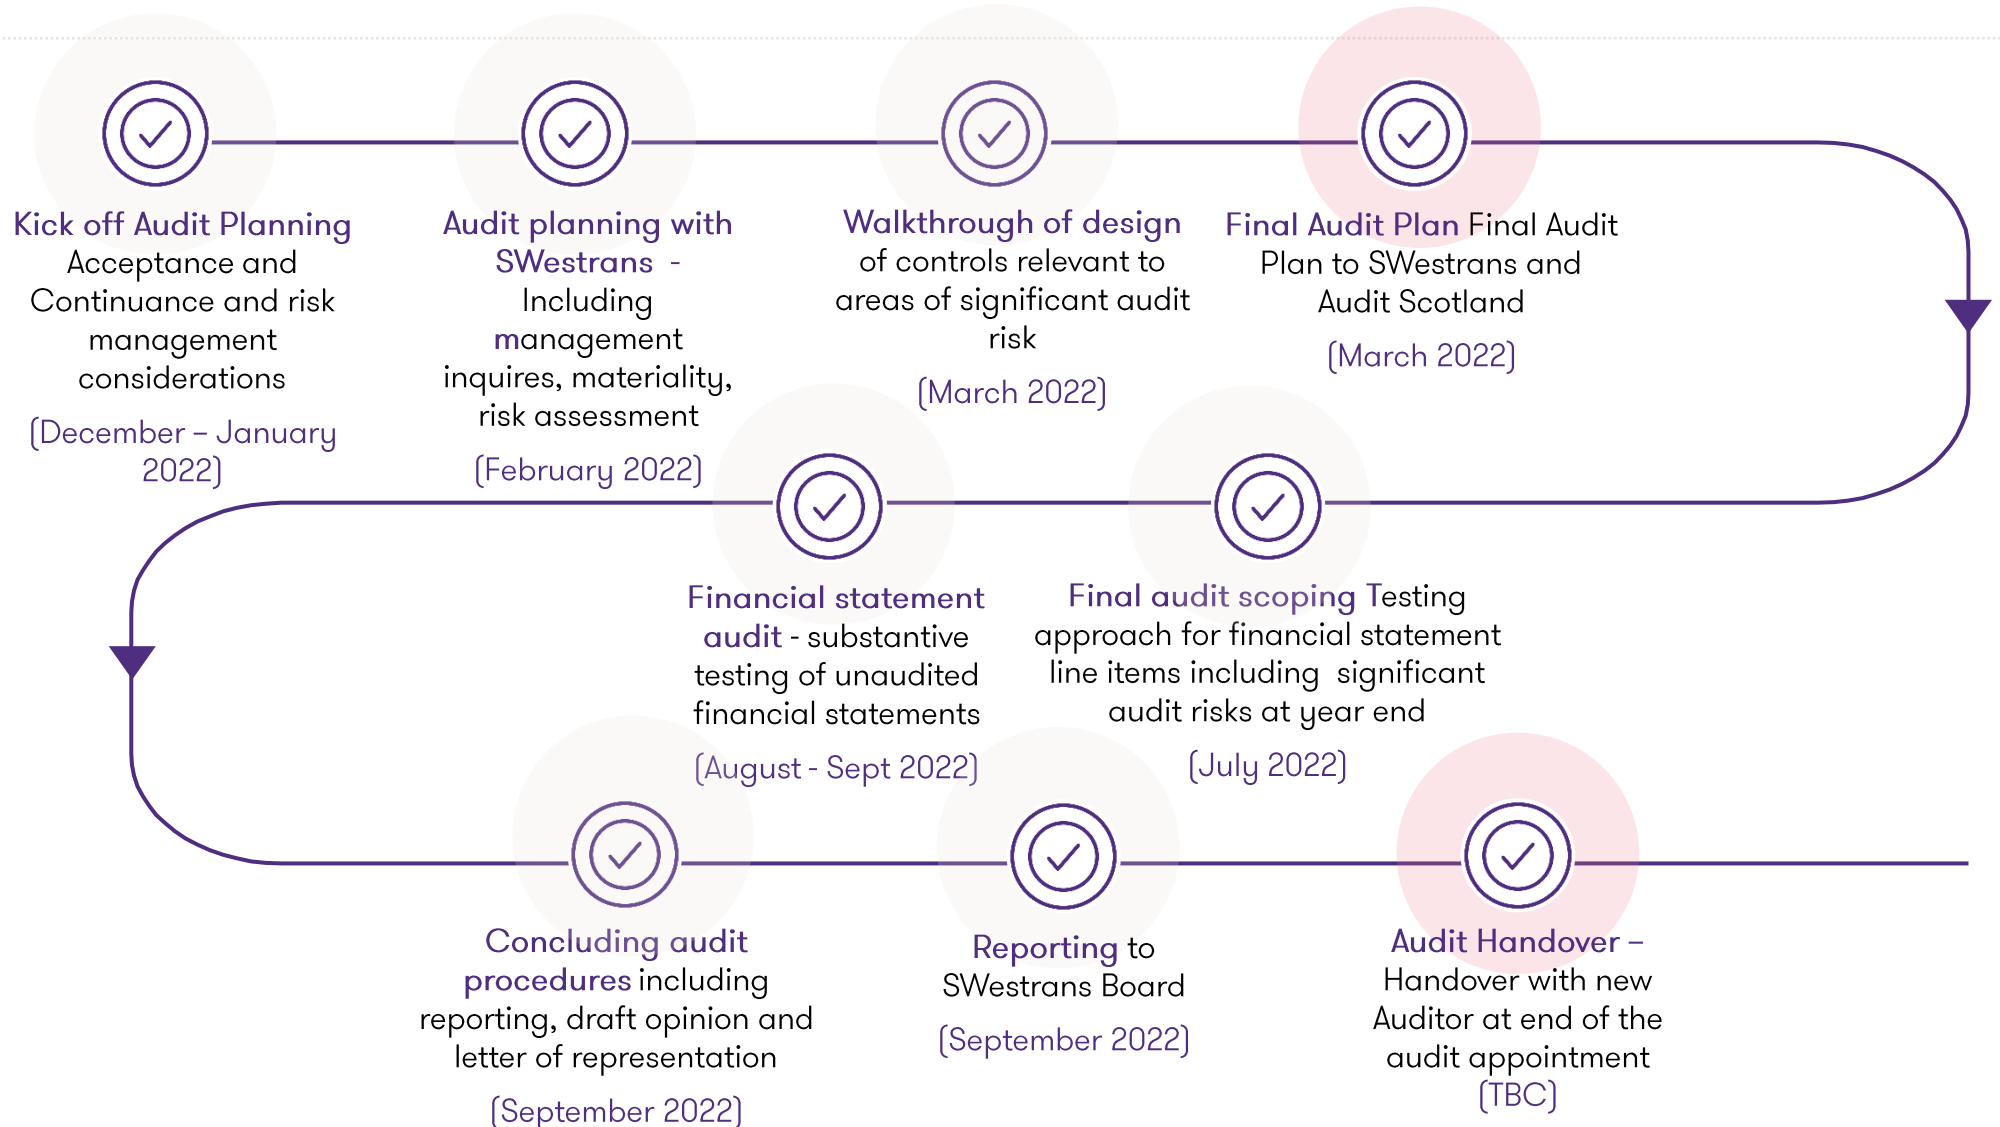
Kick off Audit Planning Acceptance and Continuance and risk management considerations

(December – January 2022)

Audit planning with SWestrans - Including management inquires, materiality, risk assessment

(February 2022)

Walkthrough of design of controls relevant to areas of significant audit risk

(March 2022)

Final Audit Plan Final Audit Plan to SWestrans and Audit Scotland

(March 2022)

Final audit scoping Testing approach for financial statement line items including significant audit risks at year end

(July 2022)

Financial statement audit - substantive testing of unaudited financial statements

(August - Sept 2022)

Concluding audit procedures including reporting, draft opinion and letter of representation

(September 2022)

Reporting to SWestrans Board

(September 2022)

Audit Handover – Handover with new Auditor at end of the audit appointment

(TBC)